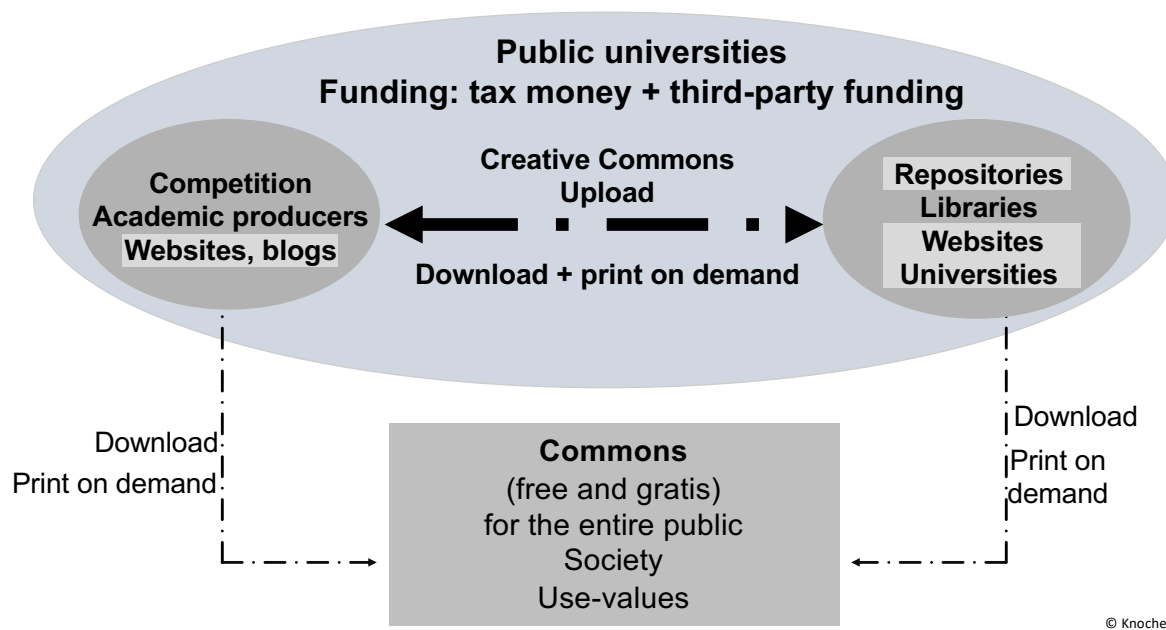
Public universities
Funding: tax money + third-party funding

Competition
Academic producers
Websites, blogs

Creative Commons
Upload

Download + print on demand

Repositories
Libraries
Websites
Universities

Download
Print on demand

Commons
(free and gratis)
for the entire public
Society
Use-values

Download
Print on demand

© Knoche